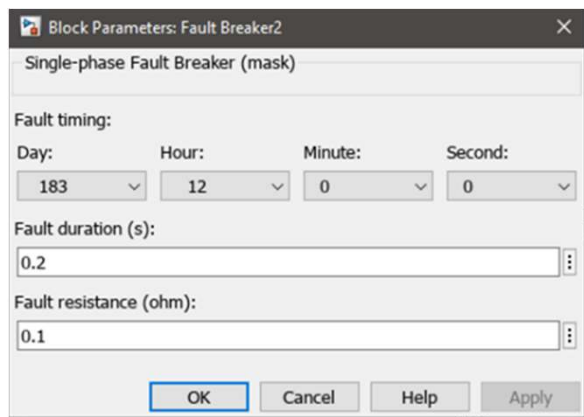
Block Parameters: Fault Breaker2

Single-phase Fault Breaker (mask)

Fault timing:

| Day: | Hour: | Minute: | Second: |
|---|---|---|---|
| 183 | 12 | 0 | 0 |

Fault duration (s):

0.2

Fault resistance (ohm):

0.1

OK Cancel Help Apply